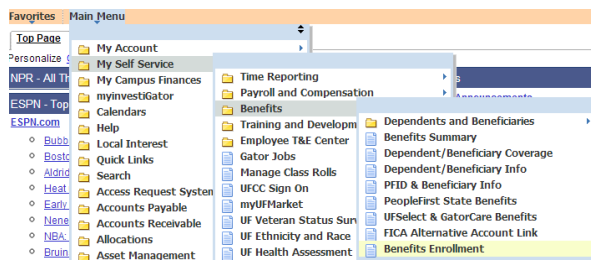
Favorites Main Menu

Top Page

Personalize

NPR - All Th

ESPN - Top

ESPN.com

Bubb

Bosto

Aldrid

Heat

Early

Nene

NBA:

Bruin

My Account

My Self Service

My Campus Finances

myinvestiGator

Calendars

Help

Local Interest

Quick Links

Search

Access Request System

Accounts Payable

Accounts Receivable

Allocations

Asset Management

Time Reporting

Payroll and Compensation

Benefits

Training and Developm

Employee T&E Center

Gator Jobs

Manage Class Rolls

UFCC Sign On

myUFMarket

UF Veteran Status Surv

UF Ethnicity and Race

UF Health Assessment

Dependents and Beneficiaries

Benefits Summary

Dependent/Beneficiary Coverage

Dependent/Beneficiary Info

PFID & Beneficiary Info

PeopleFirst State Benefits

UFSelect & GatorCare Benefits

FICA Alternative Account Link

Benefits Enrollment